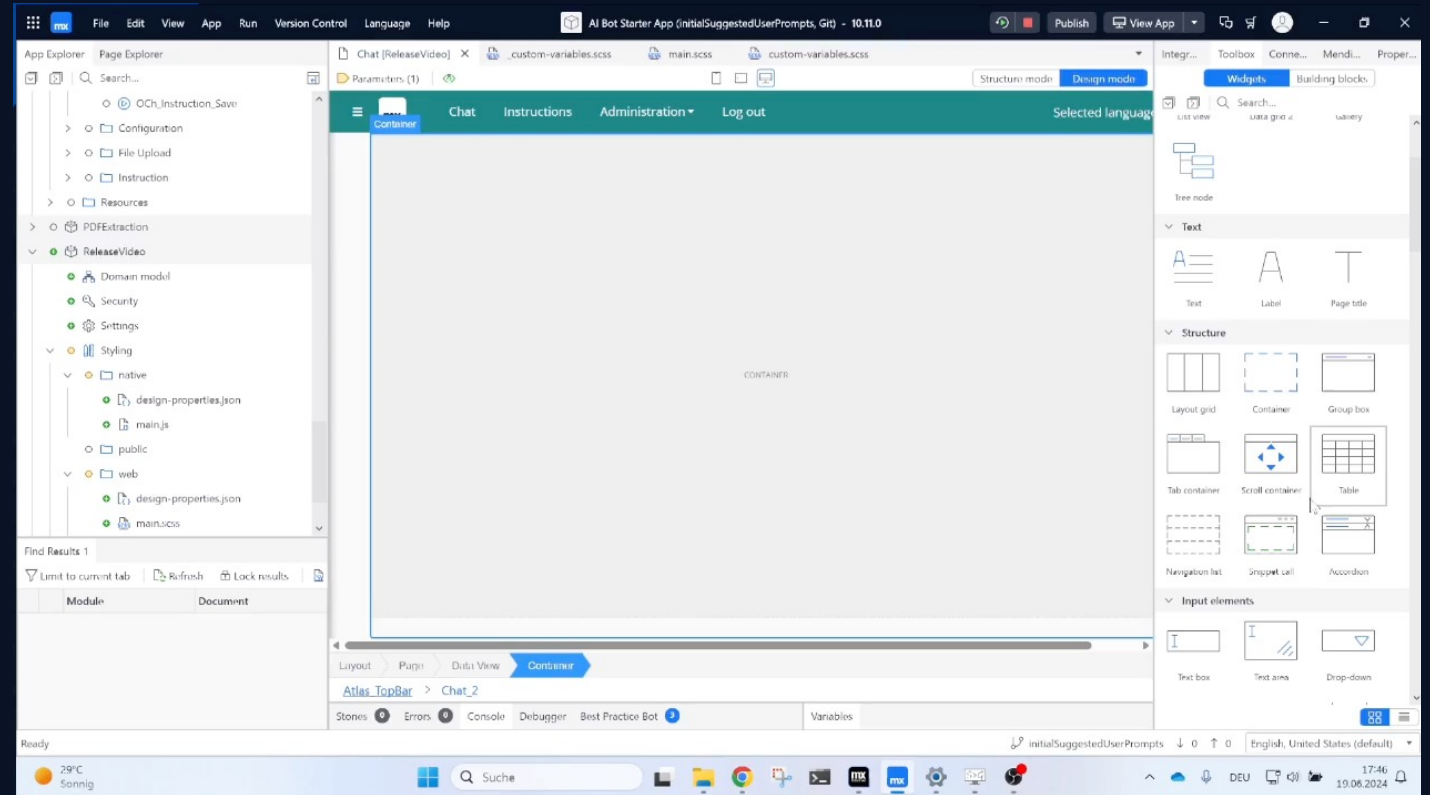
mx File Edit View App Run Version Control Language Help
AI Bot Starter App (initialSuggestedUserPrompts, Git) - 10.11.0
Publish View App

App Explorer Page Explorer
Search...
OCh_Instruction_Save
Configuration
File Upload
Instruction
Resources
PDFExtraction
ReleaseVideo
Domain model
Security
Settings
Styling
native
design-properties.json
main.js
public
web
design-properties.json
main.scss

Find Results 1
Limit to current tab Refresh Lock results
| Module | Document |
|---|---|

Chat [ReleaseVideo] _custom-variables.scss main.scss custom-variables.scss
Parameters (1)
Structure mode Design mode
mx Chat Instructions Administration Log out Selected language
Container
CONTAINER
Layout Page Data View Container
Atlas_TopBar > Chat_2
Stories 0 Errors 0 Console Debugger Best Practice Bot 3 Variables

Integr... Toolbox Conne... Mendi... Proper...
Widgets Building blocks
Search...
List view Data grid 2 Gallery
Tree node
Text
Text Label Page title
Structure
Layout grid Container Group box
Tab container Scroll container Table
Navigation list Snippet call Accordion
Input elements
Text box Text area Drop-down

Ready
initialSuggestedUserPrompts ↓ 0 ↑ 0 English, United States (default)
29°C Sonnig
Suche
DEU 17:46 19.06.2024